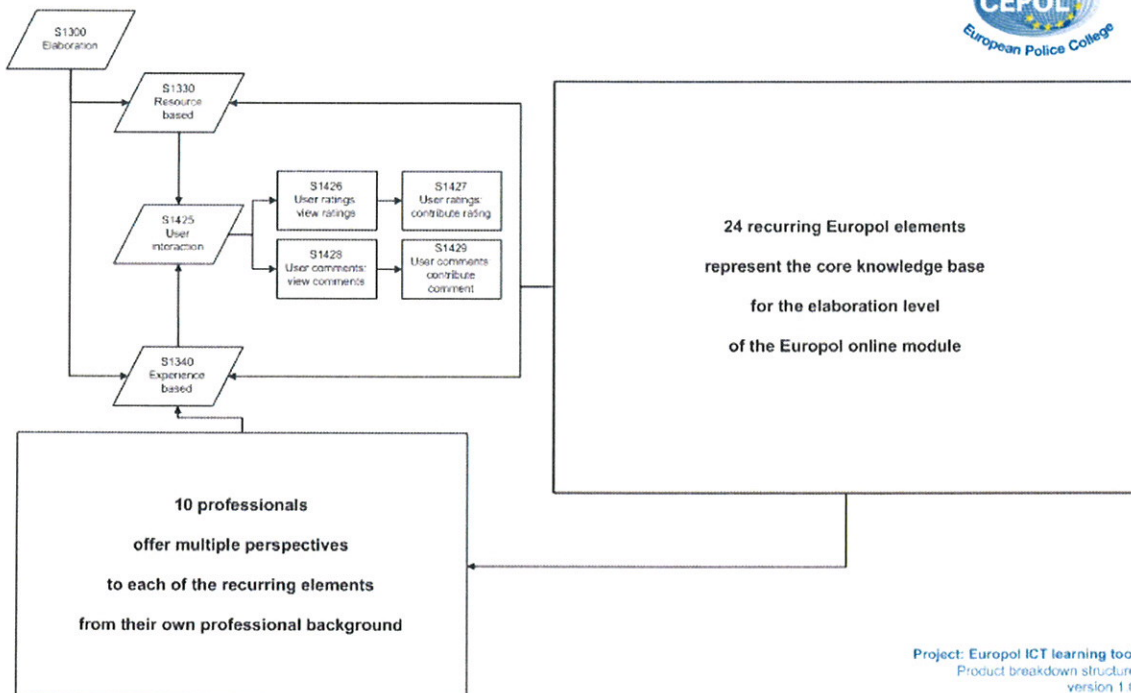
CEPOL
European Police College

S1300
Elaboration

S1330
Resource based

S1425
User interaction

S1426
User ratings: view ratings

S1427
User ratings: contribute rating

S1428
User comments: view comments

S1429
User comments: contribute comment

S1340
Experience based

24 recurring Europol elements

represent the core knowledge base

for the elaboration level

of the Europol online module

10 professionals

offer multiple perspectives

to each of the recurring elements

from their own professional background

Project: Europol ICT learning too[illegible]
Product breakdown structur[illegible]
version 1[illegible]